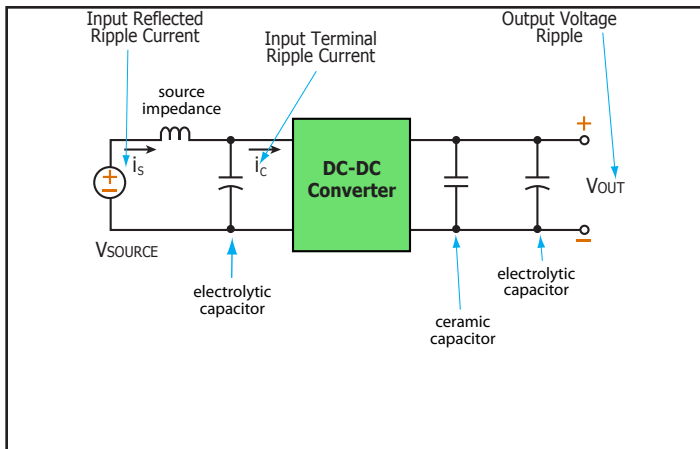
Input Reflected Ripple Current

Input Terminal Ripple Current

Output Voltage Ripple

source impedance

$i_S$

$i_C$

DC-DC Converter

+

−

+

−

VOUT

VSOURCE

electrolytic capacitor

ceramic capacitor

electrolytic capacitor